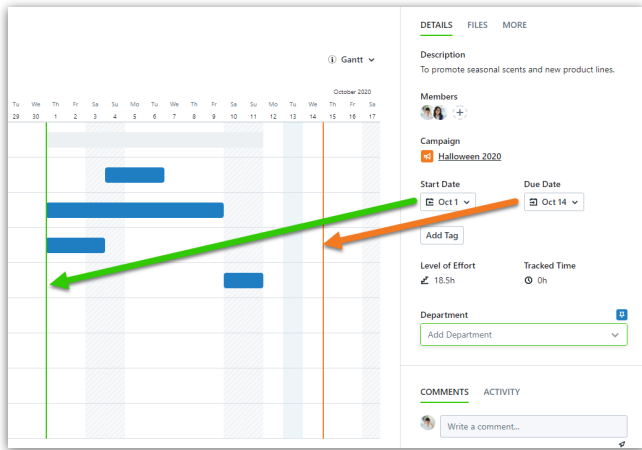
Gantt

October 2020

| Tu | We | Th | Fr | Sa | Su | Mo | Tu | We | Th | Fr | Sa | Su | Mo | Tu | We | Th | Fr | Sa |
|---|---|---|---|---|---|---|---|---|---|---|---|---|---|---|---|---|---|---|
| 29 | 30 | 1 | 2 | 3 | 4 | 5 | 6 | 7 | 8 | 9 | 10 | 11 | 12 | 13 | 14 | 15 | 16 | 17 |

DETAILS FILES MORE

Description
To promote seasonal scents and new product lines.

Members

Campaign
Halloween 2020

Start Date
Oct 1

Due Date
Oct 14

Add Tag

Level of Effort
18.5h

Tracked Time
0h

Department
Add Department

COMMENTS ACTIVITY

Write a comment...